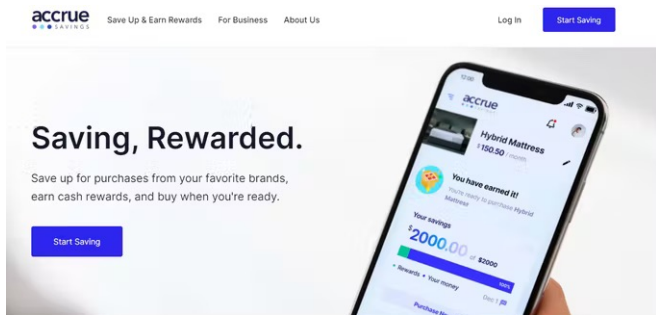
accrue SAVINGS

Save Up & Earn Rewards For Business About Us

Log In Start Saving

Saving, Rewarded.

Save up for purchases from your favorite brands, earn cash rewards, and buy when you're ready.

Start Saving

12:00

accrue

Hybrid Mattress

$150.50 / month

You have earned it!

You're ready to purchase Hybrid Mattress

Your savings

$2000.00 of $2000

• Rewards • Your money

100%

Day 1

Purchase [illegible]